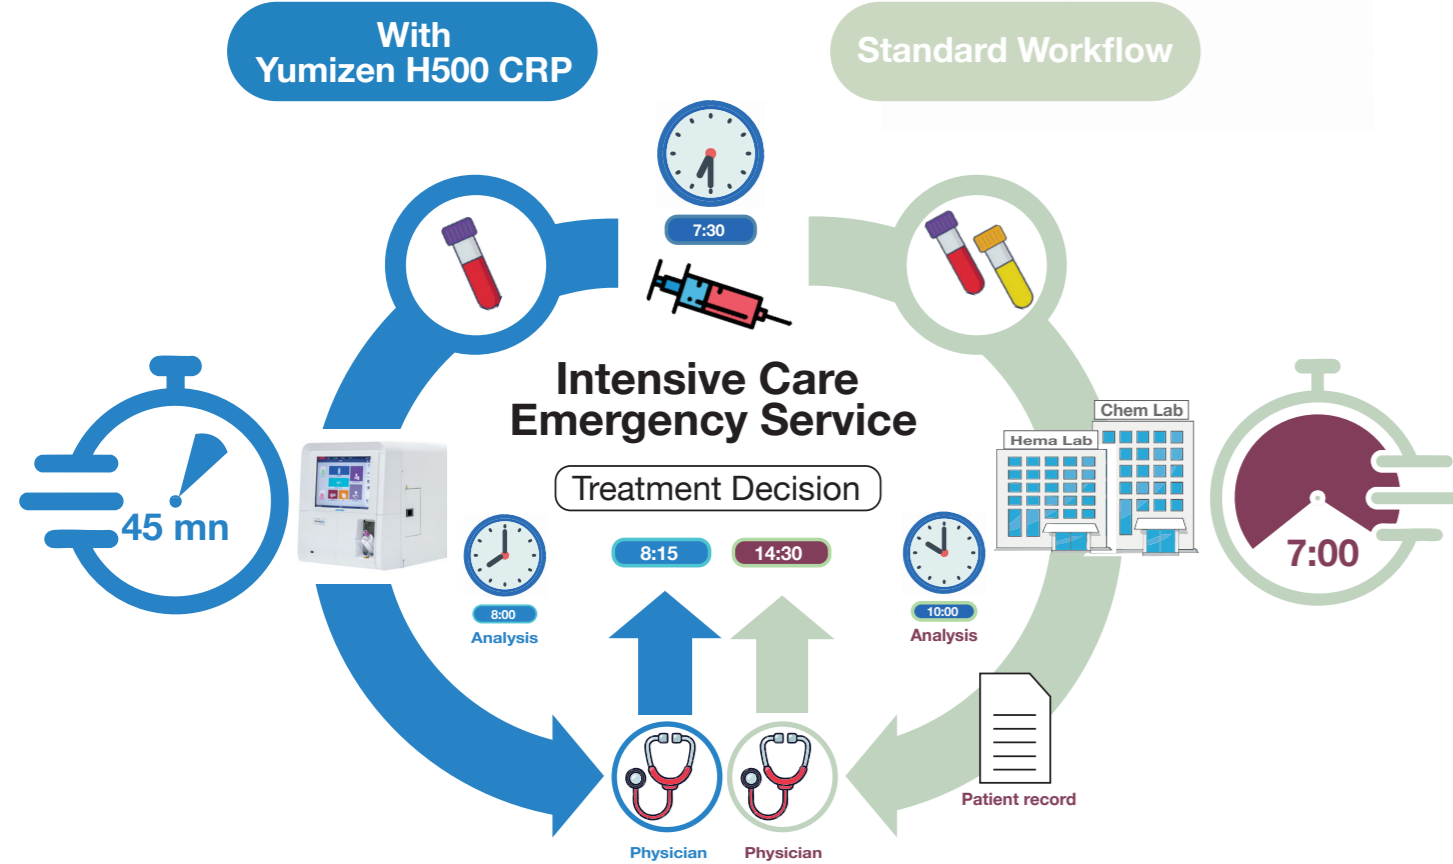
With Yumizen H500 CRP

Standard Workflow

7:30

Intensive Care Emergency Service

Treatment Decision

45 mn

Chem Lab

Hema Lab

7:00

8:15

14:30

8:00

Analysis

10:00

Analysis

Patient record

Physician

Physician